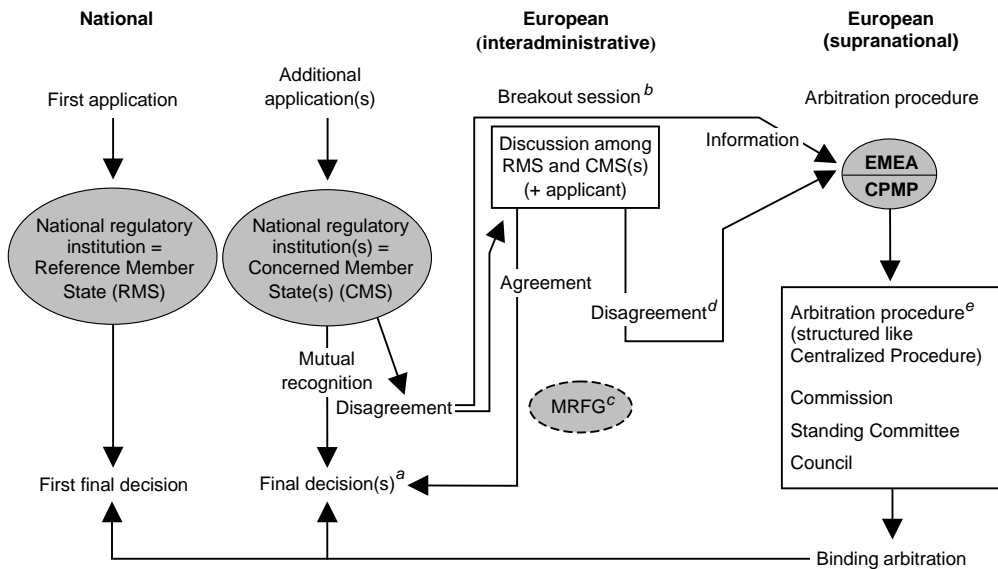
National

European (interadministrative)

European (supranational)

First application

Additional application(s)

Breakout session $^{b}$

Arbitration procedure

Discussion among RMS and CMS(s) (+ applicant)

Information

EMEA

CPMP

National regulatory institution = Reference Member State (RMS)

National regulatory institution(s) = Concerned Member State(s) (CMS)

Agreement

Disagreement$^{d}$

Arbitration procedure$^{e}$ (structured like Centralized Procedure)

Mutual recognition

Disagreement

MRFG$^{c}$

Commission

Standing Committee

Council

First final decision

Final decision(s)$^{a}$

Binding arbitration